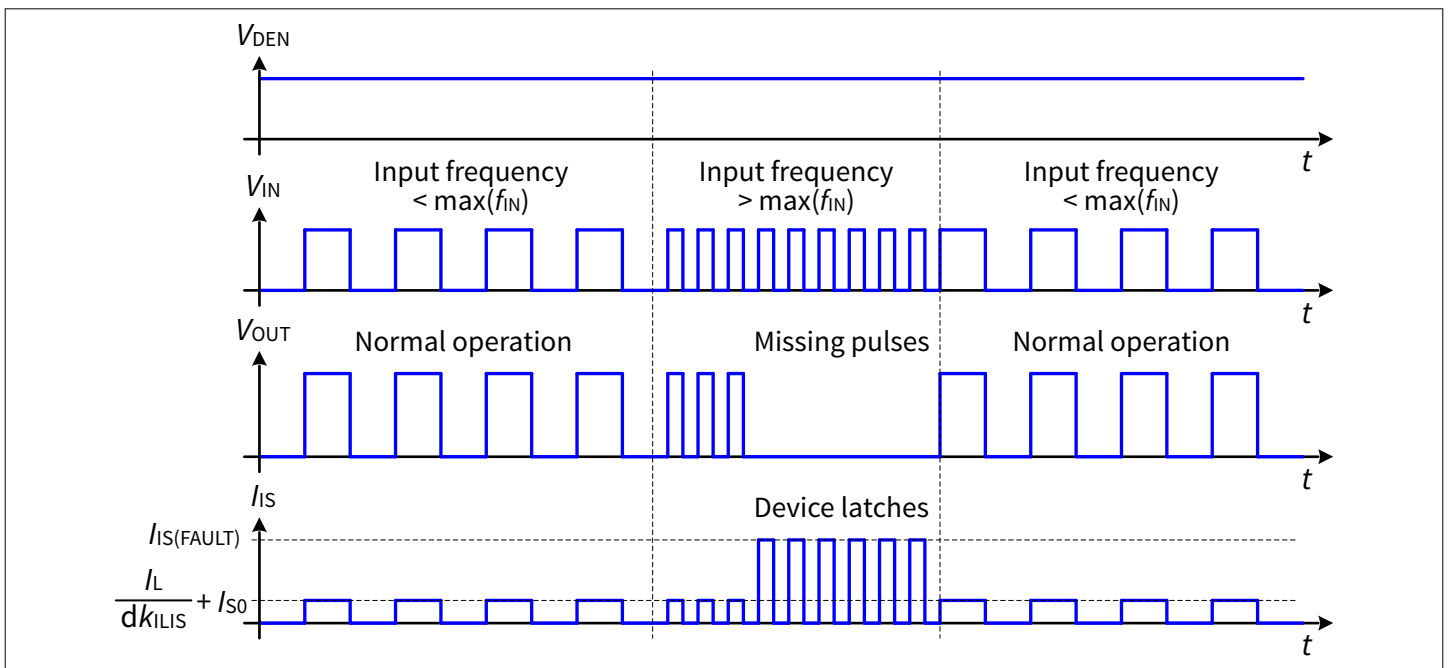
$V_{DEN}$

$t$

$V_{IN}$

Input frequency < max($f_{IN}$)

Input frequency > max($f_{IN}$)

Input frequency < max($f_{IN}$)

$t$

$V_{OUT}$

Normal operation

Missing pulses

Normal operation

$t$

$I_{IS}$

Device latches

$I_{IS(FAULT)}$

$\frac{I_L}{dk_{ILIS}} + I_{S0}$

$t$